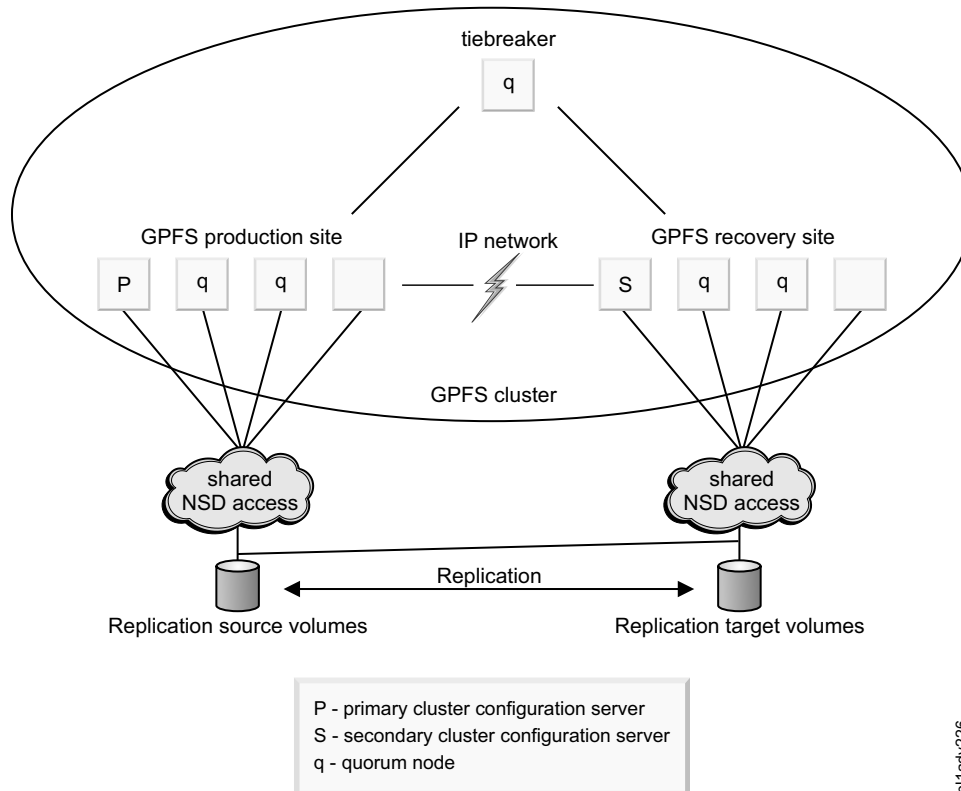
tiebreaker

q

GPFS production site

IP network

GPFS recovery site

P

q

q

S

q

q

GPFS cluster

shared NSD access

shared NSD access

Replication

Replication source volumes

Replication target volumes

P - primary cluster configuration server
S - secondary cluster configuration server
q - quorum node

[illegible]